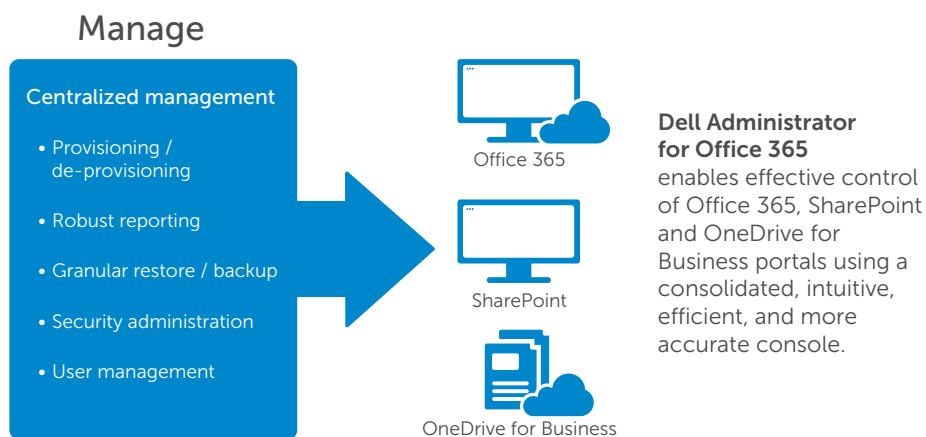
Manage

Centralized management

• Provisioning / de-provisioning

• Robust reporting

• Granular restore / backup

• Security administration

• User management

Office 365

SharePoint

OneDrive for Business

**Dell Administrator for Office 365** enables effective control of Office 365, SharePoint and OneDrive for Business portals using a consolidated, intuitive, efficient, and more accurate console.